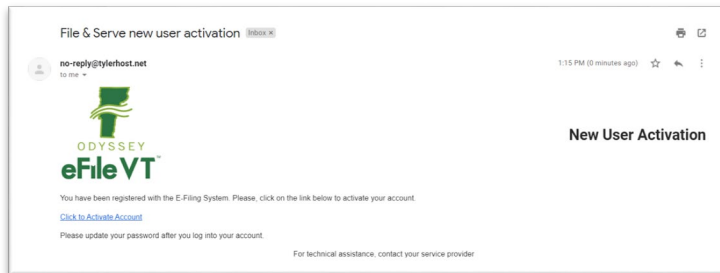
File & Serve new user activation Inbox ×

no-reply@tylerhost.net
to me

1:15 PM (0 minutes ago)

ODYSSEY
eFile VT™

New User Activation

You have been registered with the E-Filing System. Please, click on the link below to activate your account.

Click to Activate Account

Please update your password after you log into your account.

For technical assistance, contact your service provider